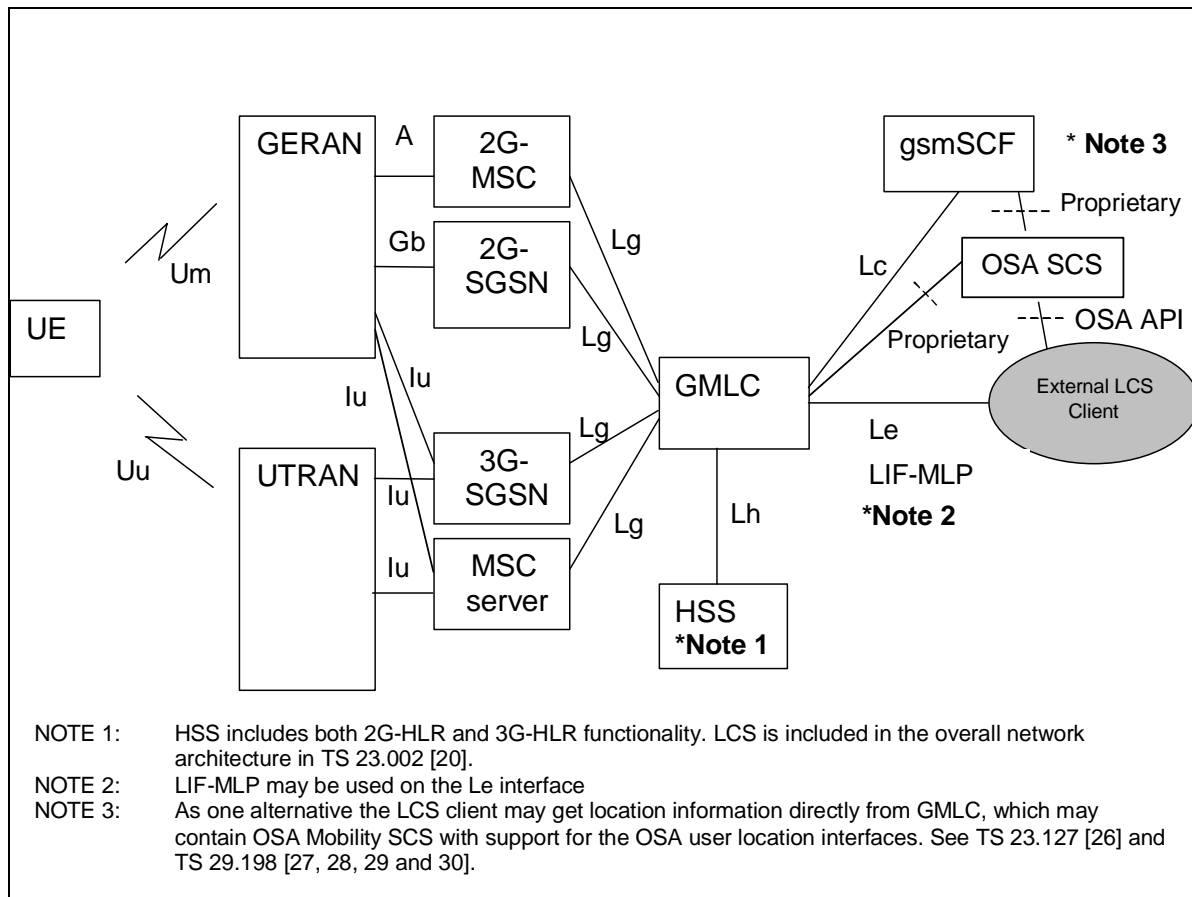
GERAN

A

2G-MSC

gsmSCF

* **Note 3**

Proprietary

Gb

2G-SGSN

Lg

Lc

OSA SCS

Um

UE

Lg

OSA API

Proprietary

Iu

Iu

GMLC

External LCS Client

Lg

Le

Uu

UTRAN

3G-SGSN

Iu

LIF-MLP

Lg

Lh

**\*Note 2**

Iu

MSC server

HSS

**\*Note 1**

NOTE 1: HSS includes both 2G-HLR and 3G-HLR functionality. LCS is included in the overall network architecture in TS 23.002 [20].

NOTE 2: LIF-MLP may be used on the Le interface

NOTE 3: As one alternative the LCS client may get location information directly from GMLC, which may contain OSA Mobility SCS with support for the OSA user location interfaces. See TS 23.127 [26] and TS 29.198 [27, 28, 29 and 30].